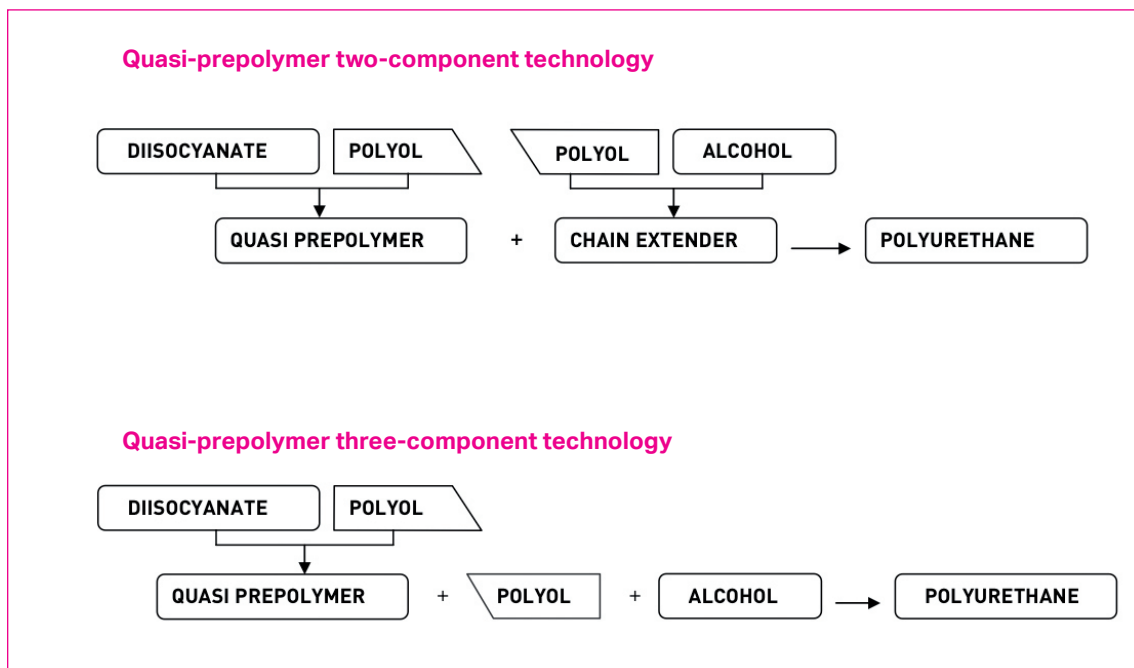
Quasi-prepolymer two-component technology

DIISOCYANATE
POLYOL
POLYOL
ALCOHOL
QUASI PREPOLYMER
+
CHAIN EXTENDER
POLYURETHANE

Quasi-prepolymer three-component technology

DIISOCYANATE
POLYOL
QUASI PREPOLYMER
+
POLYOL
+
ALCOHOL
POLYURETHANE